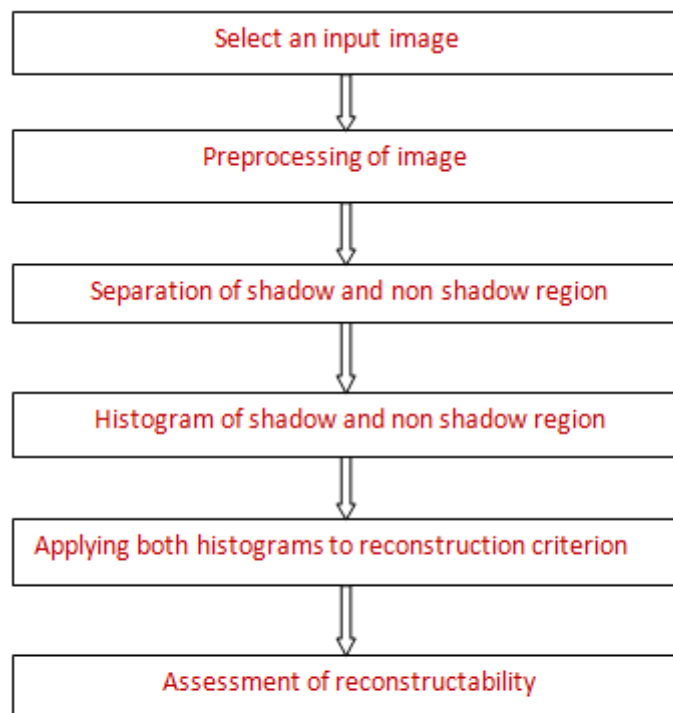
Select an input image

Preprocessing of image

Separation of shadow and non shadow region

Histogram of shadow and non shadow region

Applying both histograms to reconstruction criterion

Assessment of reconstructability